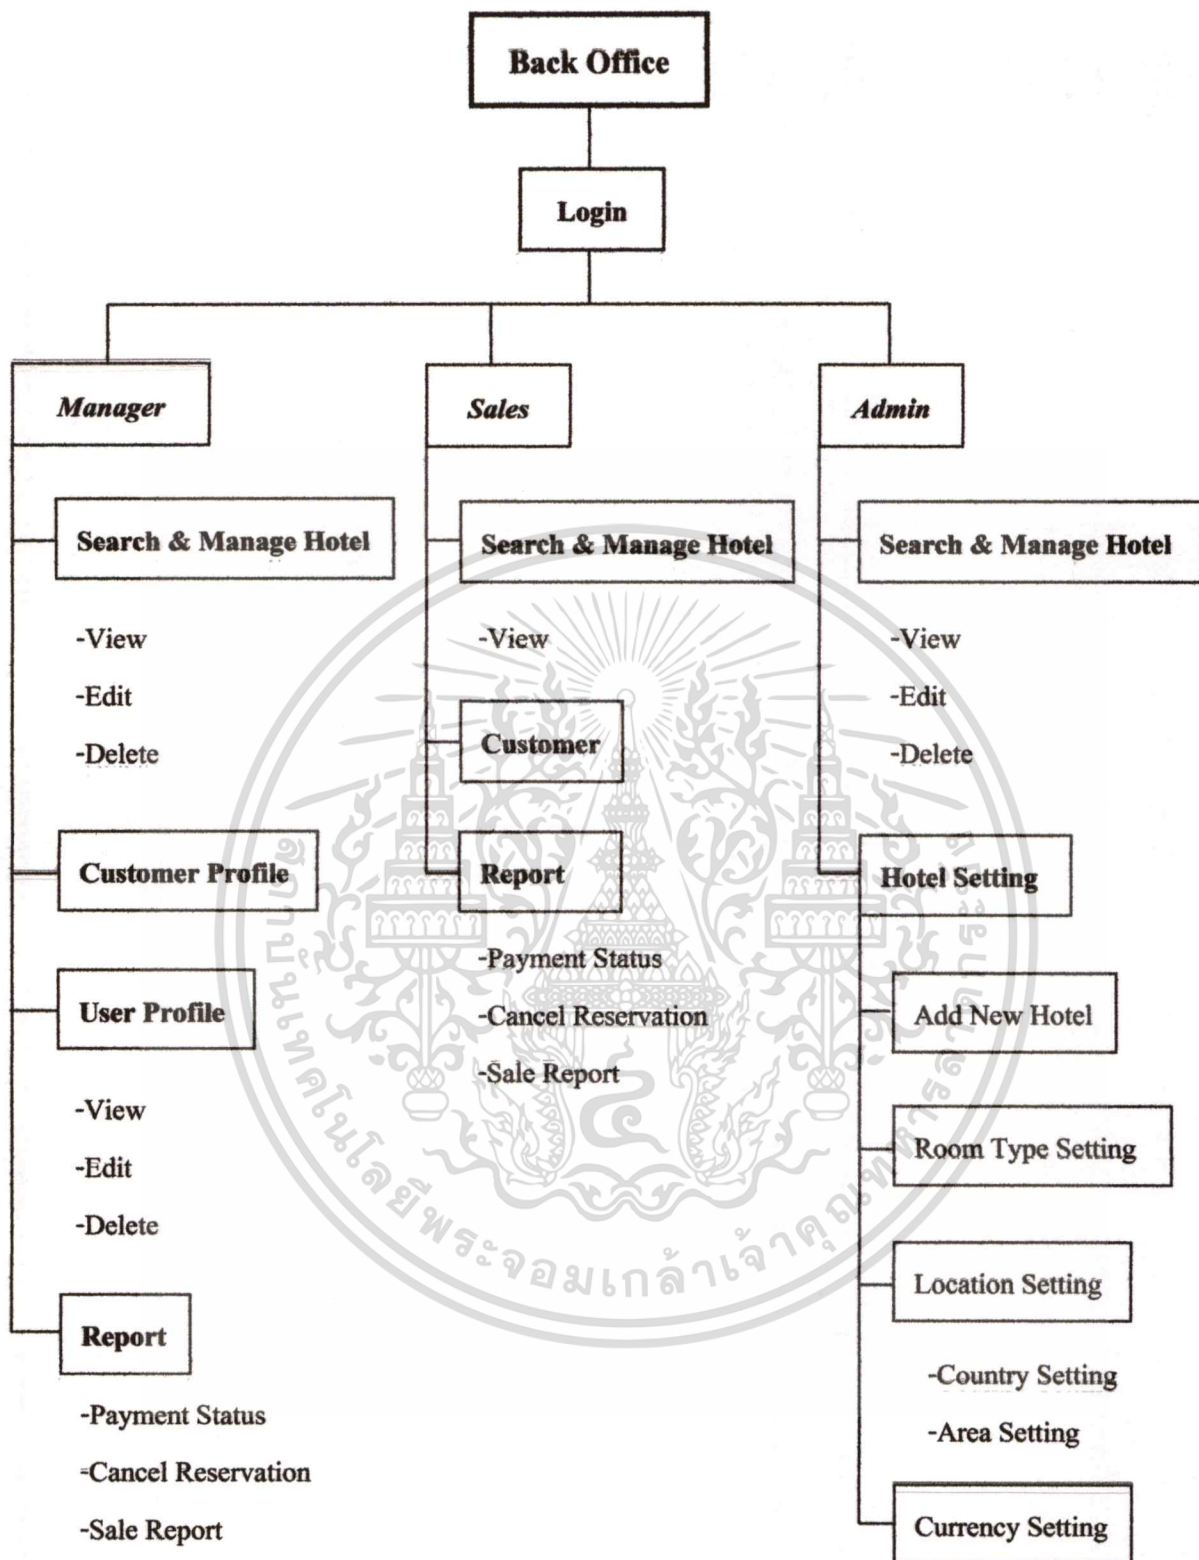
Back Office

Login

Manager

Search & Manage Hotel

-View

-Edit

-Delete

Customer Profile

User Profile

-View

-Edit

-Delete

Report

-Payment Status

-Cancel Reservation

-Sale Report

Sales

Search & Manage Hotel

-View

Customer

Report

-Payment Status

-Cancel Reservation

-Sale Report

Admin

Search & Manage Hotel

-View

-Edit

-Delete

Hotel Setting

Add New Hotel

Room Type Setting

Location Setting

-Country Setting

-Area Setting

Currency Setting

สถาบันเทคโนโลยีพระจอมเกล้าเจ้าคุณทหารลาดกระบัง